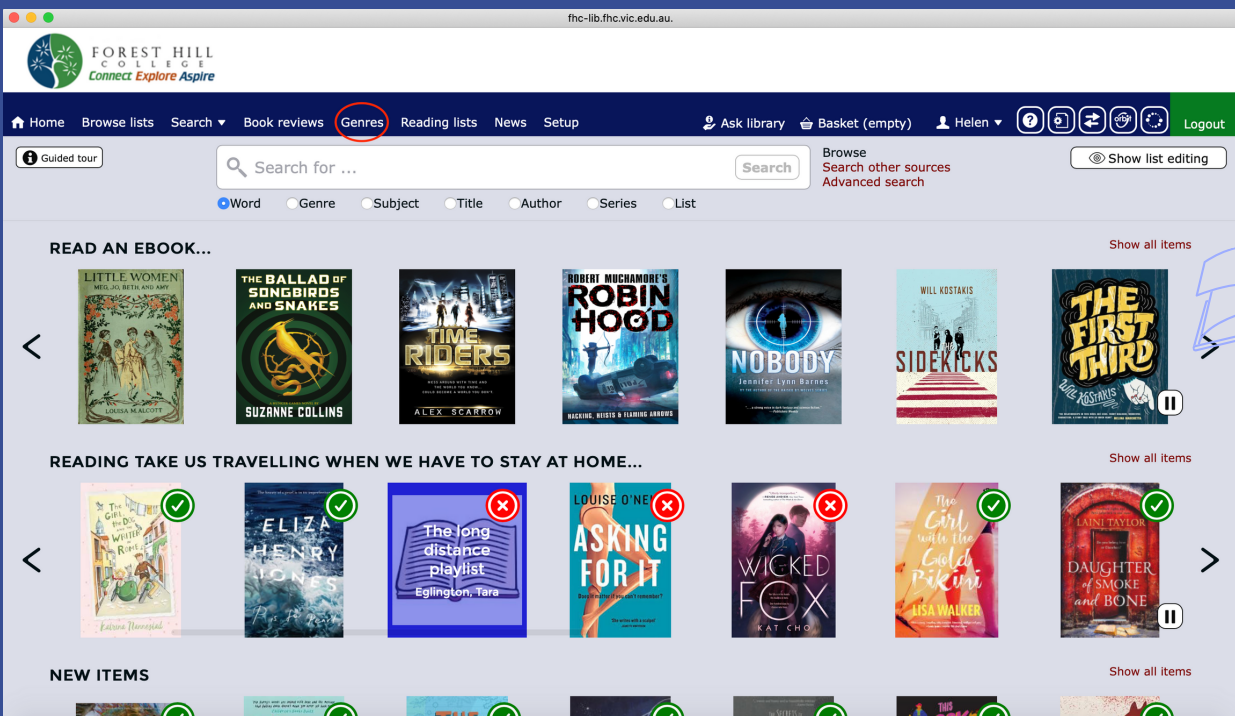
fhc-lib.fhc.vic.edu.au.

FOREST HILL COLLEGE
Connect Explore Aspire

Home Browse lists Search Book reviews Genres Reading lists News Setup Ask library Basket (empty) Helen Logout

Guided tour

Search for ... Search

Browse
Search other sources
Advanced search

Show list editing

Word Genre Subject Title Author Series List

READ AN EBOOK...

Show all items

LITTLE WOMEN MEG, JO, BETH AND AMY LOUISA M. ALCOTT

THE BALLAD OF SONGBIRDS AND SNAKES SUZANNE COLLINS

TIME RIDERS ALEX SCARROW

ROBERT MUCHAMORE'S ROBIN HOOD HACKING, HEISTS & FLAMING ARROWS

NOBODY Jennifer Lynn Barnes

WILL KOSTAKIS SIDEKICKS

THE FIRST THIRD WILL KOSTAKIS

READING TAKE US TRAVELLING WHEN WE HAVE TO STAY AT HOME...

Show all items

The Girl, the Dog and the Writer in Rome Katrina Nannestad

ELIZA HENRY JONES

The long distance playlist Eglington, Tara

LOUISE O'NEILL ASKING FOR IT

WICKED FOX KAT CHO

The Girl with the Gold Bikini LISA WALKER

LAINI TAYLOR DAUGHTER of SMOKE and BONE

NEW ITEMS

Show all items